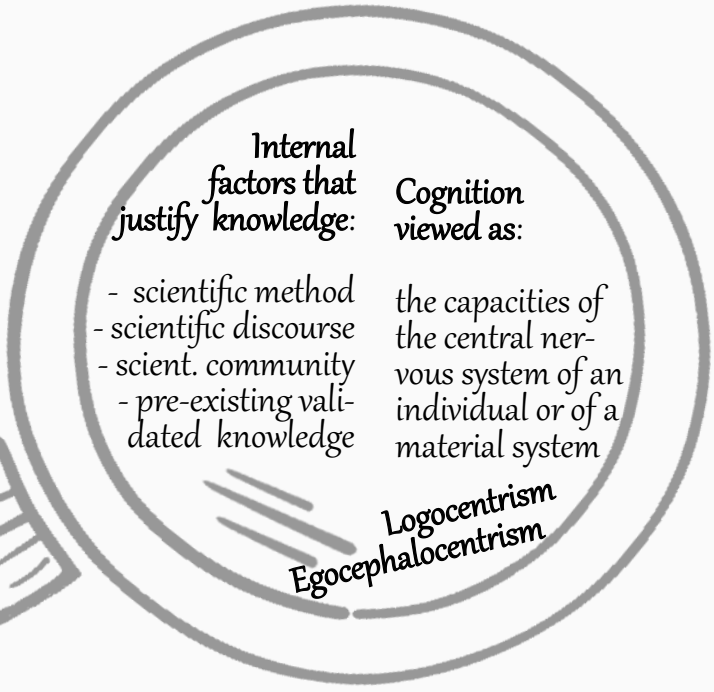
Internal factors that justify knowledge:

- scientific method
- scientific discourse
- scient. community
- pre-existing validated knowledge

Cognition viewed as:

the capacities of the central nervous system of an individual or of a material system

Logocentrism
Egocephalocentrism